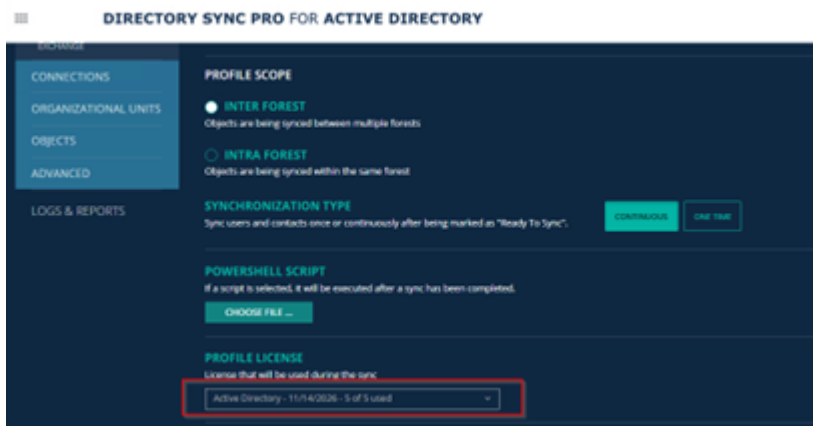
DIRECTORY SYNC PRO FOR ACTIVE DIRECTORY

EXCHANGE

CONNECTIONS

ORGANIZATIONAL UNITS

OBJECTS

ADVANCED

LOGS & REPORTS

PROFILE SCOPE

INTER FOREST
Objects are being synced between multiple forests

INTRA FOREST
Objects are being synced within the same forest

SYNCHRONIZATION TYPE
Sync users and contacts once or continuously after being marked as "Ready To Sync".

CONTINUOUS

ONE TIME

POWERSHELL SCRIPT
If a script is selected, it will be executed after a sync has been completed.

CHOOSE FILE ...

PROFILE LICENSE
License that will be used during the sync

Active Directory - 11/14/2026 - 5 of 5 used